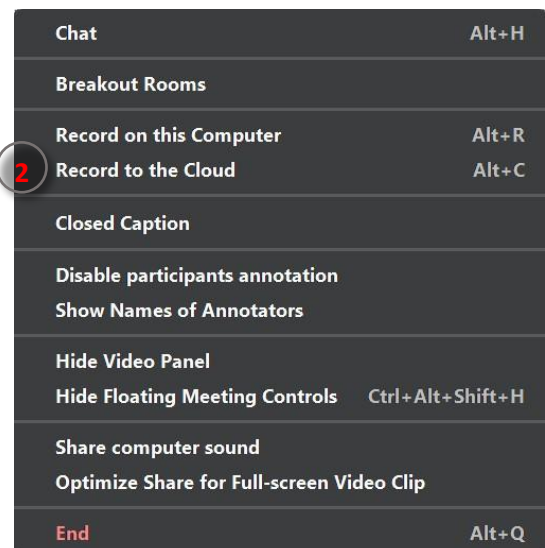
Chat Alt+H

Breakout Rooms

Record on this Computer Alt+R

2 Record to the Cloud Alt+C

Closed Caption

Disable participants annotation

Show Names of Annotators

Hide Video Panel

Hide Floating Meeting Controls Ctrl+Alt+Shift+H

Share computer sound

Optimize Share for Full-screen Video Clip

End Alt+Q